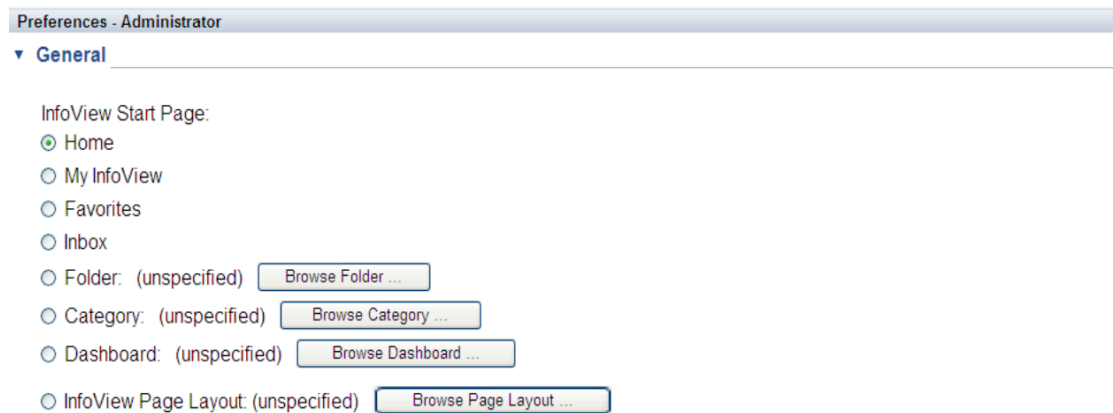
Preferences - Administrator

▼ General

InfoView Start Page:

Home

My InfoView

Favorites

Inbox

Folder: (unspecified) Browse Folder ...

Category: (unspecified) Browse Category ...

Dashboard: (unspecified) Browse Dashboard ...

InfoView Page Layout: (unspecified) Browse Page Layout ...